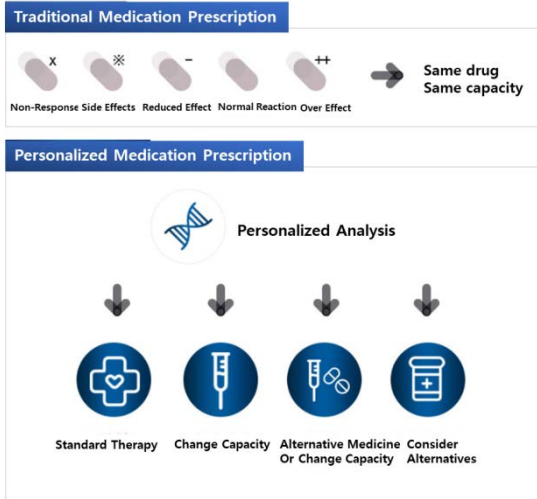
Traditional Medication Prescription

x ※ − ++

Non-Response Side Effects Reduced Effect Normal Reaction Over Effect

Same drug
Same capacity

Personalized Medication Prescription

Personalized Analysis

Standard Therapy

Change Capacity

Alternative Medicine Or Change Capacity

Consider Alternatives